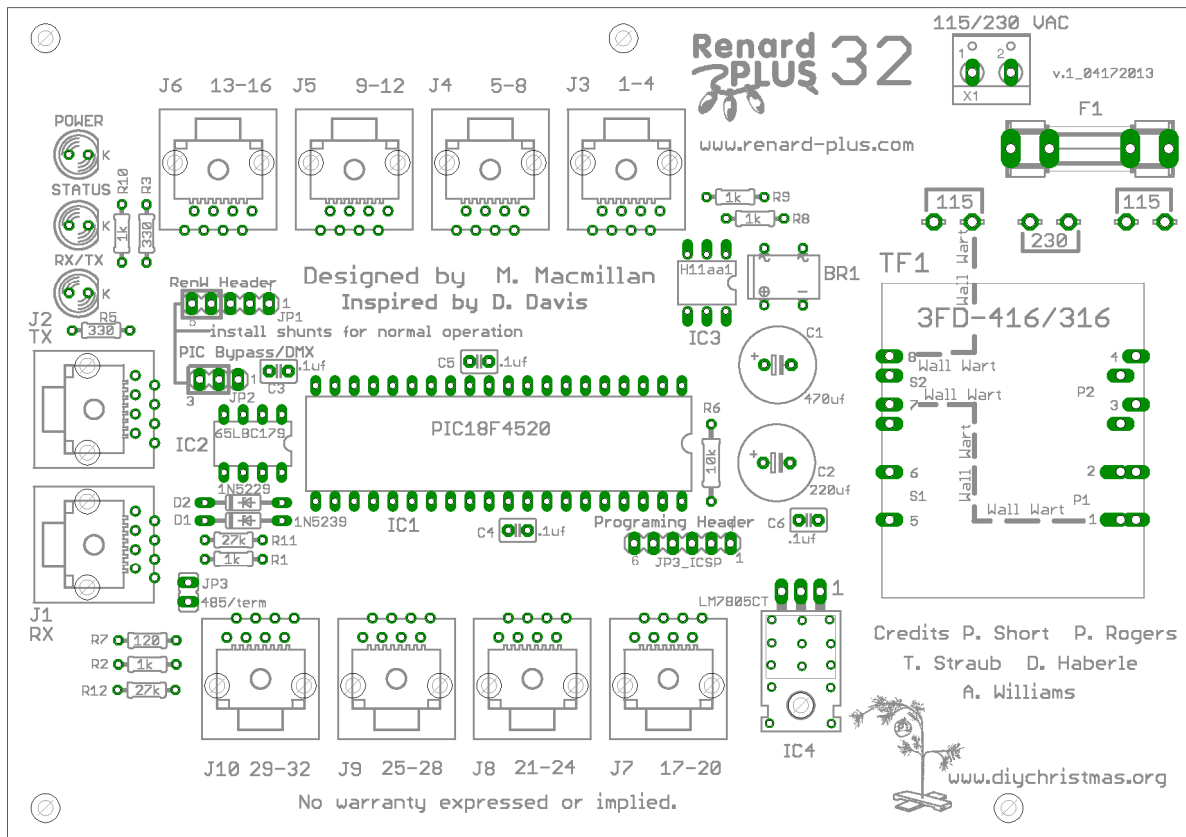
Renard PLUS 32

115/230 VAC
1 2
X1
v.1_04172013

J6 13-16
J5 9-12
J4 5-8
J3 1-4

www.renard-plus.com

F1

POWER
K
STATUS
K
R10
1k
R3
330
RX/TX
K

R9 1k
R8 1k

115
115
230

TF1

H11aa1
BR1

Designed by M. Macmillan
Inspired by D. Davis

RenW Header
1
5
JP1
install shunts for normal operation

J2
TX
R5
330

IC3
C1
470uf

3FD-416/316

PIC Bypass/DMX
3
1
JP2
C3
.1uf
C5 .1uf

Wall Wart
8
Wall Wart
S2
7
Wall Wart
4
P2
3

IC2
65LBC179

PIC18F4520

R6
10k

C2
220uf

Wall Wart
6
S1
5
Wall Wart
2
P1
1

1N5229
D2
D1
1N5239
IC1
C4 .1uf
Programing Header
C6
.1uf
6
JP3_ICSP
1

27k R11
1k R1

J1
RX

JP3
485/term

LM7805CT
1

R7 120
R2 1k
R12 27k

Credits P. Short P. Rogers
T. Straub D. Haberle
A. Williams

IC4

J10 29-32
J9 25-28
J8 21-24
J7 17-20

www.diychristmas.org

No warranty expressed or implied.